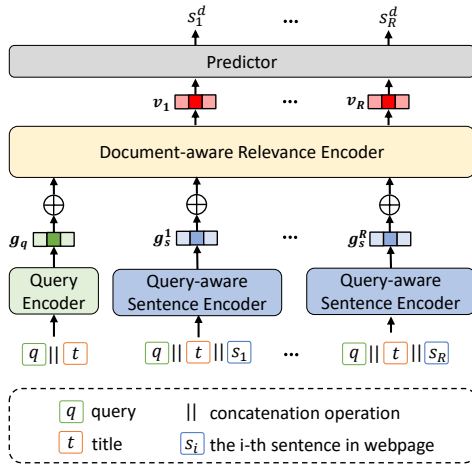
$s_1^d$ ... $s_R^d$

Predictor

$\boldsymbol{v_1}$ ... $\boldsymbol{v_R}$

Document-aware Relevance Encoder

$\oplus$ $\oplus$ $\oplus$

$\boldsymbol{g_q}$ $\boldsymbol{g_s^1}$ ... $\boldsymbol{g_s^R}$

Query Encoder

Query-aware Sentence Encoder

Query-aware Sentence Encoder

$q$ || $t$

$q$ || $t$ || $s_1$

...

$q$ || $t$ || $s_R$

$q$ query

|| concatenation operation

$t$ title

$s_i$ the i-th sentence in webpage